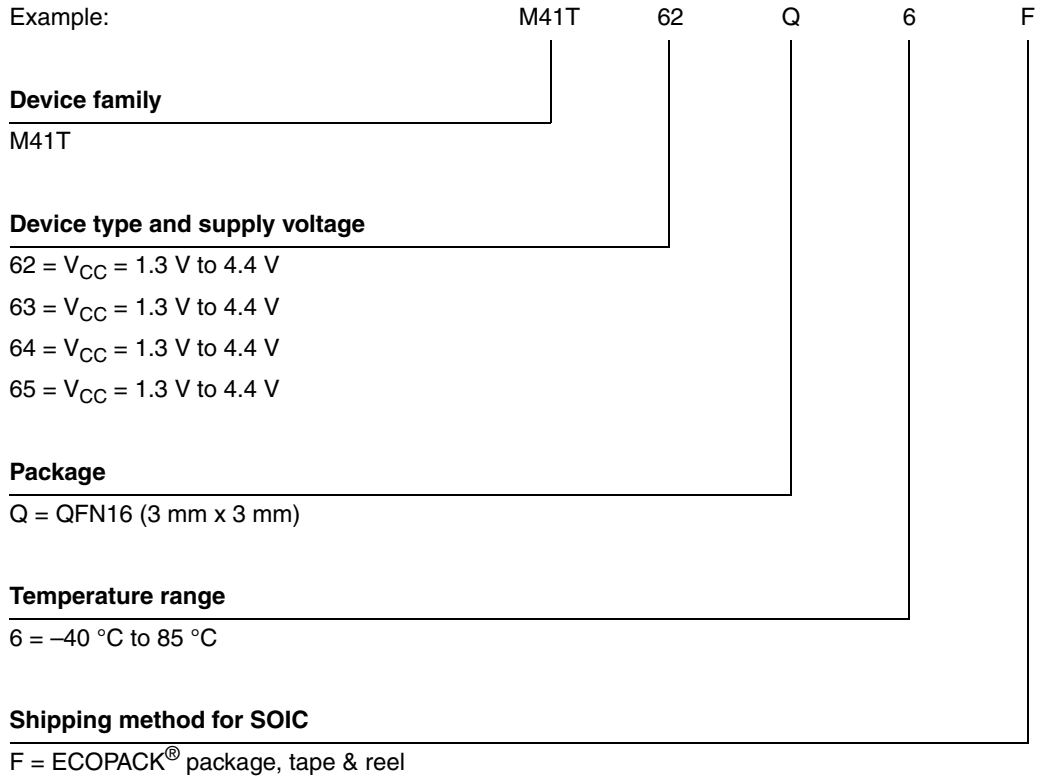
Example: M41T 62 Q 6 F

**Device family**

M41T

**Device type and supply voltage**

62 = $V_{CC}$ = 1.3 V to 4.4 V

63 = $V_{CC}$ = 1.3 V to 4.4 V

64 = $V_{CC}$ = 1.3 V to 4.4 V

65 = $V_{CC}$ = 1.3 V to 4.4 V

**Package**

Q = QFN16 (3 mm x 3 mm)

**Temperature range**

6 = –40 °C to 85 °C

**Shipping method for SOIC**

F = ECOPACK® package, tape & reel